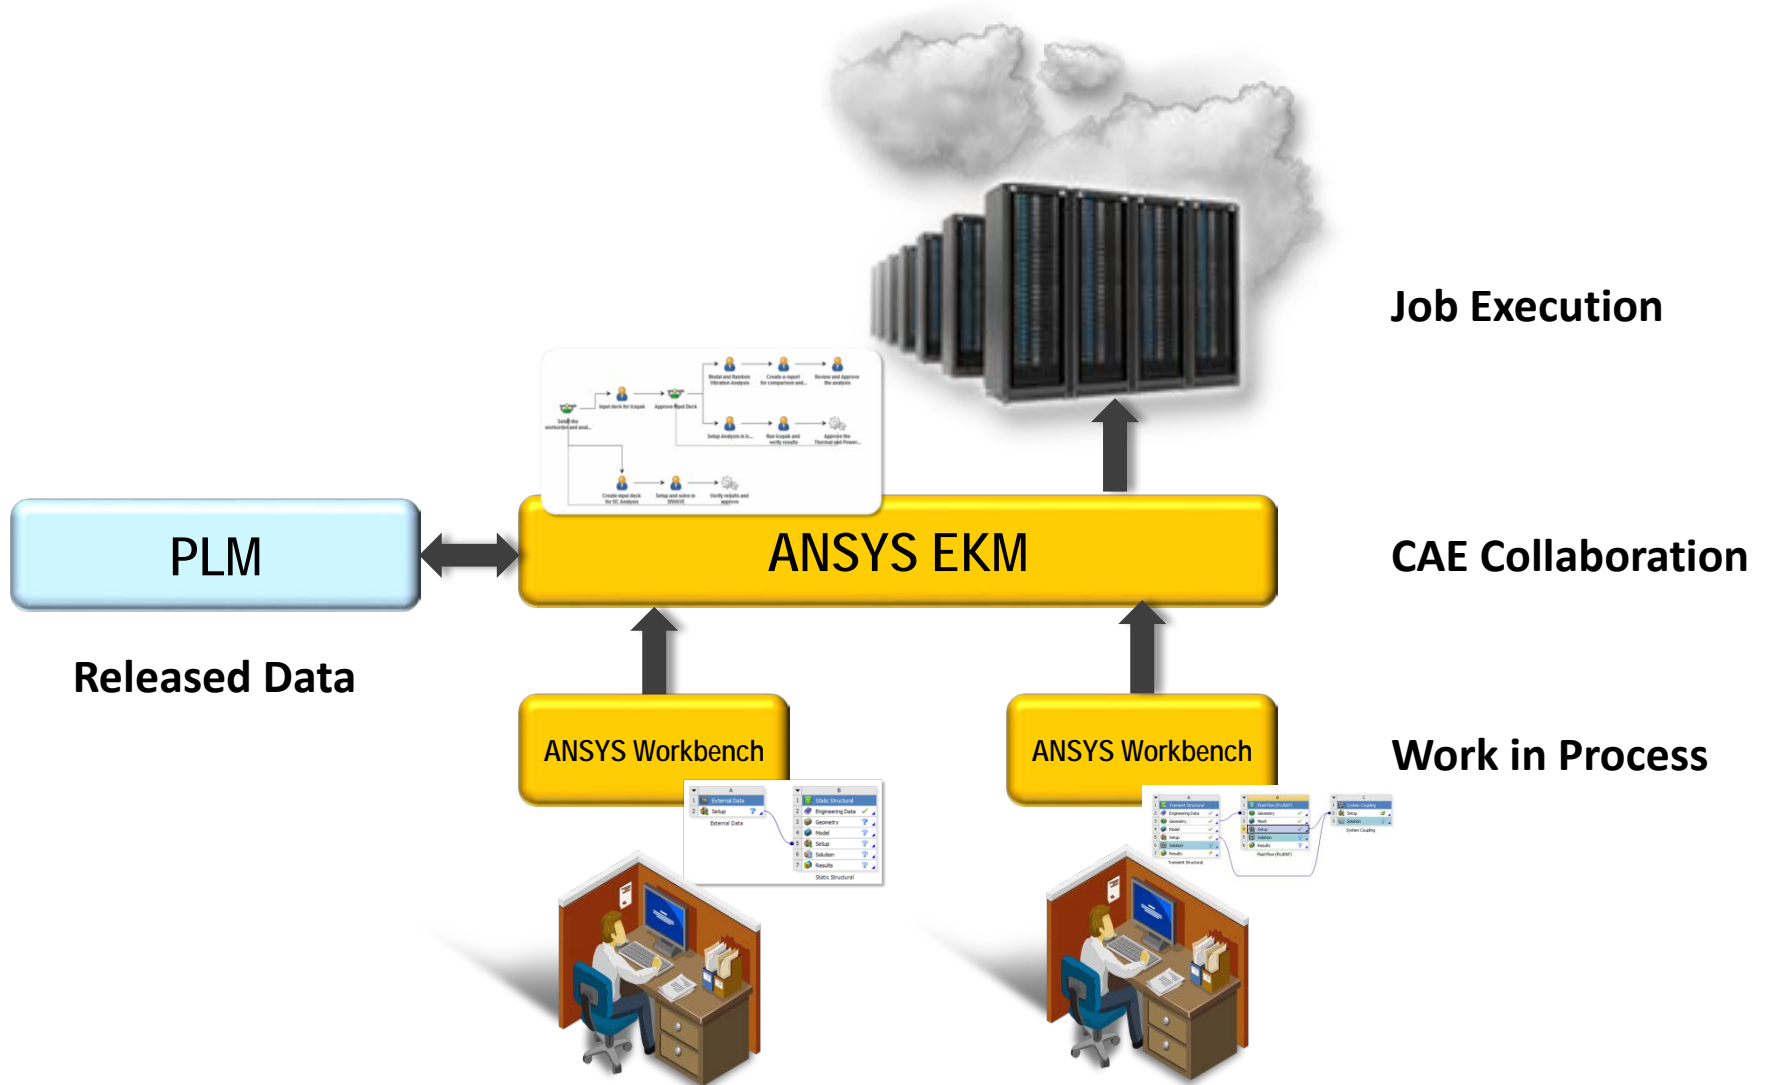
Job Execution

ANSYS EKM

CAE Collaboration

PLM

Released Data

ANSYS Workbench

ANSYS Workbench

Work in Process

External Data
Setup
External Data

Static Structural
Engineering Data
Geometry
Model
Setup
Solution
Results
Static Structural